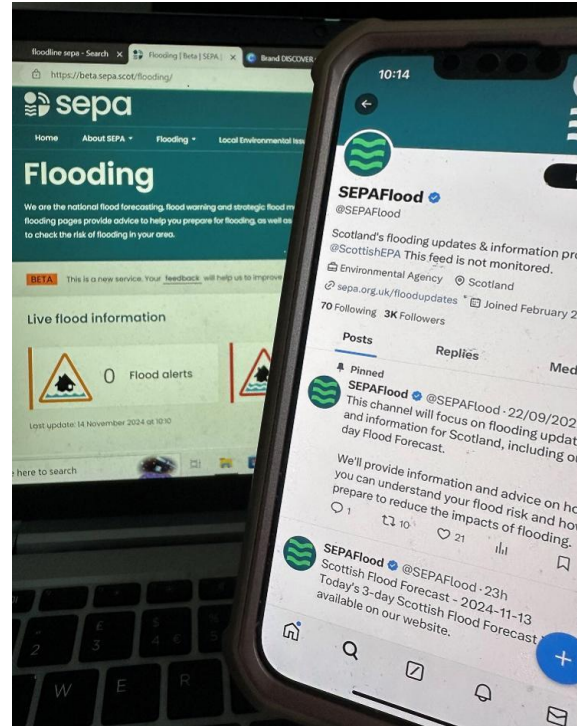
floodline sepa - Search
Flooding | Beta | SEPA
Brand DISCOVER
https://beta.sepa.scot/flooding/

sepa

Home About SEPA Flooding Local Environmental Issu

Flooding

We are the national flood forecasting, flood warning and strategic flood m flooding pages provide advice to help you prepare for flooding, as well as to check the risk of flooding in your area.

BETA This is a new service. Your feedback will help us to improve

Live flood information

0 Flood alerts

Last update: 14 November 2024 at 10:10

here to search

10:14

SEPAFlood
@SEPAFlood

Scotland's flooding updates & information pr @ScottishEPA This feed is not monitored.
Environmental Agency Scotland
sepa.org.uk/floodupdates Joined February 2
70 Following 3K Followers

Posts Replies Med

Pinned
SEPAFlood @SEPAFlood · 22/09/202
This channel will focus on flooding updat and information for Scotland, including o day Flood Forecast.

We'll provide information and advice on ho you can understand your flood risk and how prepare to reduce the impacts of flooding.
1 10 21

SEPAFlood @SEPAFlood · 23h
Scottish Flood Forecast - 2024-11-13
Today's 3-day Scottish Flood Forecast available on our website.